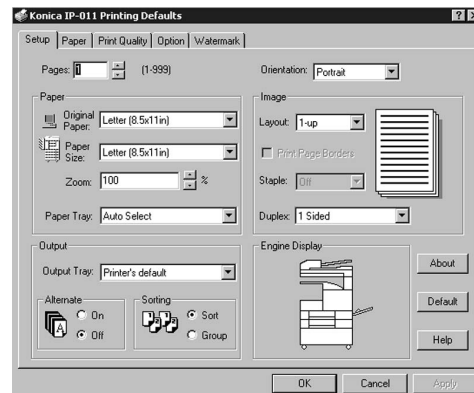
Konica IP-011 Printing Defaults

? X

Setup | Paper | Print Quality | Option | Watermark

Pages: 1 (1-999)

Orientation: Portrait

Paper

Original Paper: Letter (8.5x11in)

Paper Size: Letter (8.5x11in)

Zoom: 100 %

Paper Tray: Auto Select

Image

Layout: 1-up

Print Page Borders

Staple: Off

Duplex: 1 Sided

Output

Output Tray: Printer's default

Alternate

On

Off

Sorting

Sort

Group

Engine Display

About

Default

Help

OK

Cancel

Apply